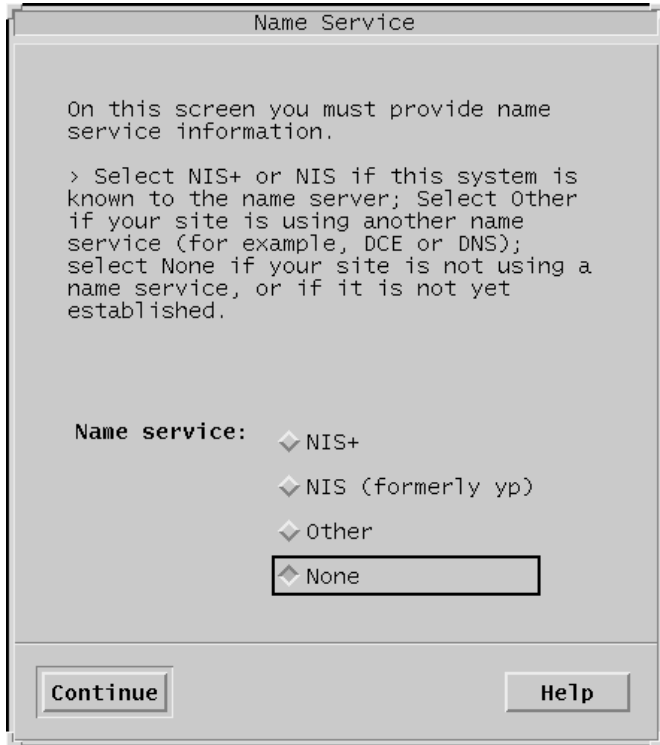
Name Service

On this screen you must provide name service information.

> Select NIS+ or NIS if this system is known to the name server; Select Other if your site is using another name service (for example, DCE or DNS); select None if your site is not using a name service, or if it is not yet established.

Name service:

NIS+

NIS (formerly yp)

Other

None

Continue

Help